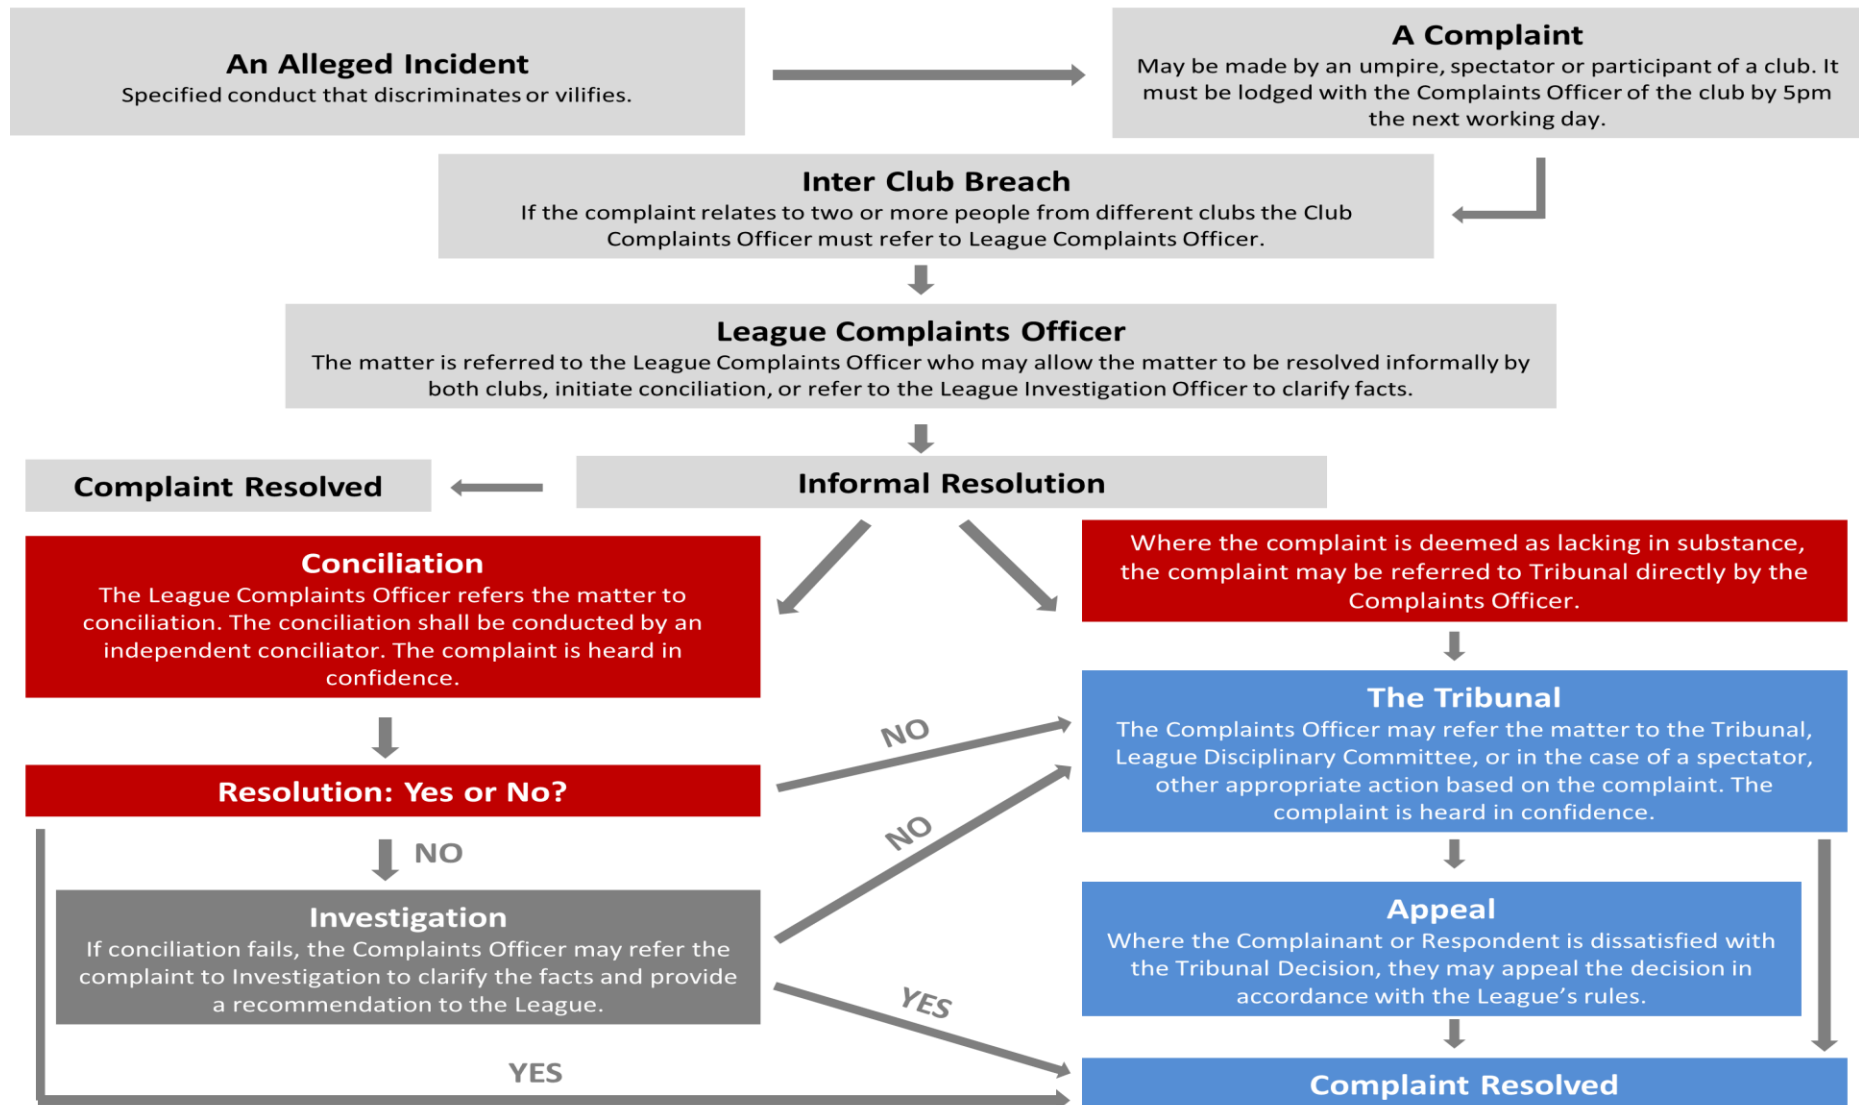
An Alleged Incident
Specified conduct that discriminates or vilifies.

A Complaint
May be made by an umpire, spectator or participant of a club. It must be lodged with the Complaints Officer of the club by 5pm the next working day.

Inter Club Breach
If the complaint relates to two or more people from different clubs the Club Complaints Officer must refer to League Complaints Officer.

League Complaints Officer
The matter is referred to the League Complaints Officer who may allow the matter to be resolved informally by both clubs, initiate conciliation, or refer to the League Investigation Officer to clarify facts.

Complaint Resolved

Informal Resolution

Conciliation
The League Complaints Officer refers the matter to conciliation. The conciliation shall be conducted by an independent conciliator. The complaint is heard in confidence.

Where the complaint is deemed as lacking in substance, the complaint may be referred to Tribunal directly by the Complaints Officer.

The Tribunal
The Complaints Officer may refer the matter to the Tribunal, League Disciplinary Committee, or in the case of a spectator, other appropriate action based on the complaint. The complaint is heard in confidence.

NO

Resolution: Yes or No?

NO

NO

Investigation
If conciliation fails, the Complaints Officer may refer the complaint to Investigation to clarify the facts and provide a recommendation to the League.

Appeal
Where the Complainant or Respondent is dissatisfied with the Tribunal Decision, they may appeal the decision in accordance with the League's rules.

YES

YES

Complaint Resolved